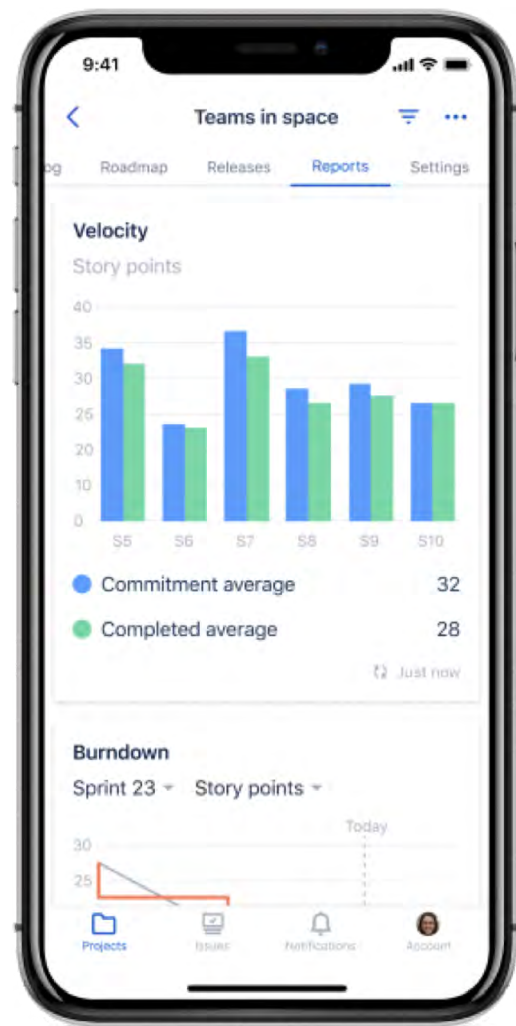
9:41

Teams in space

og Roadmap Releases Reports Settings

Velocity

Story points

40
35
30
25
20
15
10
5
0

S5 S6 S7 S8 S9 S10

Commitment average 32

Completed average 28

Just now

Burndown

Sprint 23 Story points

Today

30
25

Projects Issues Notifications Account